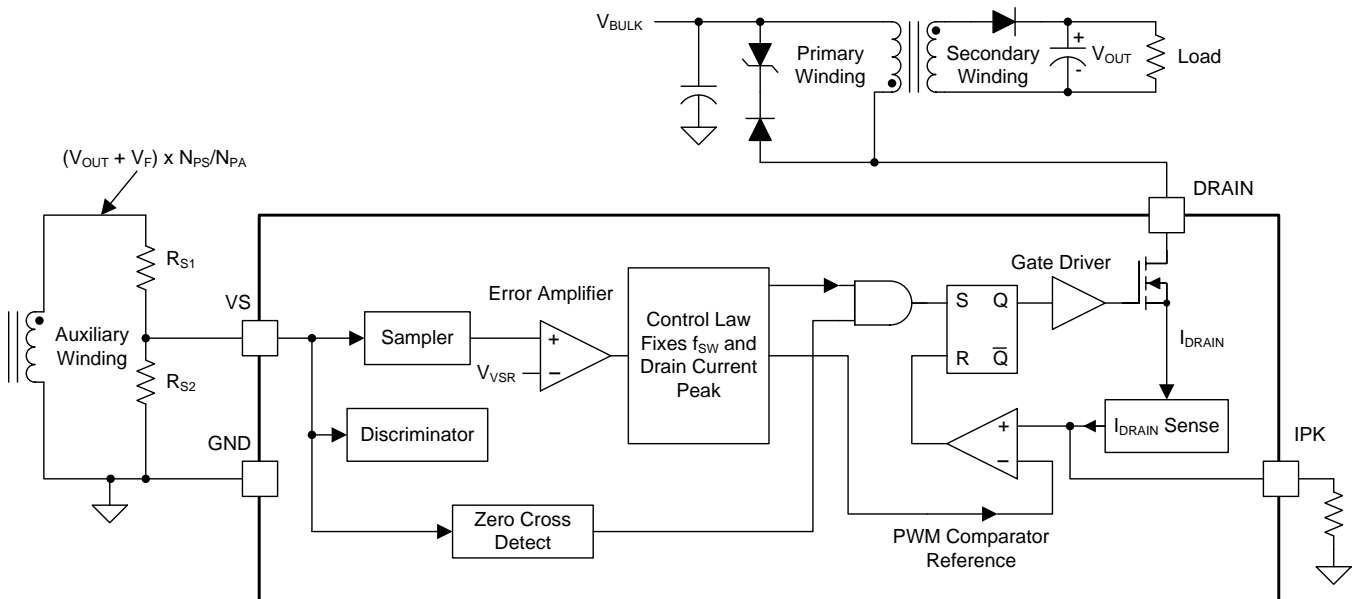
$V_{BULK}$

Primary Winding

Secondary Winding

+

-

$V_{OUT}$

Load

$(V_{OUT} + V_F) \times N_{PS}/N_{PA}$

DRAIN

$R_{S1}$

Auxiliary Winding

$R_{S2}$

VS

GND

Sampler

Error Amplifier

+

−

$V_{VSR}$

Control Law Fixes $f_{SW}$ and Drain Current Peak

Discriminator

Zero Cross Detect

S Q

R $\overline{Q}$

Gate Driver

$I_{DRAIN}$

$I_{DRAIN}$ Sense

+

−

PWM Comparator Reference

IPK